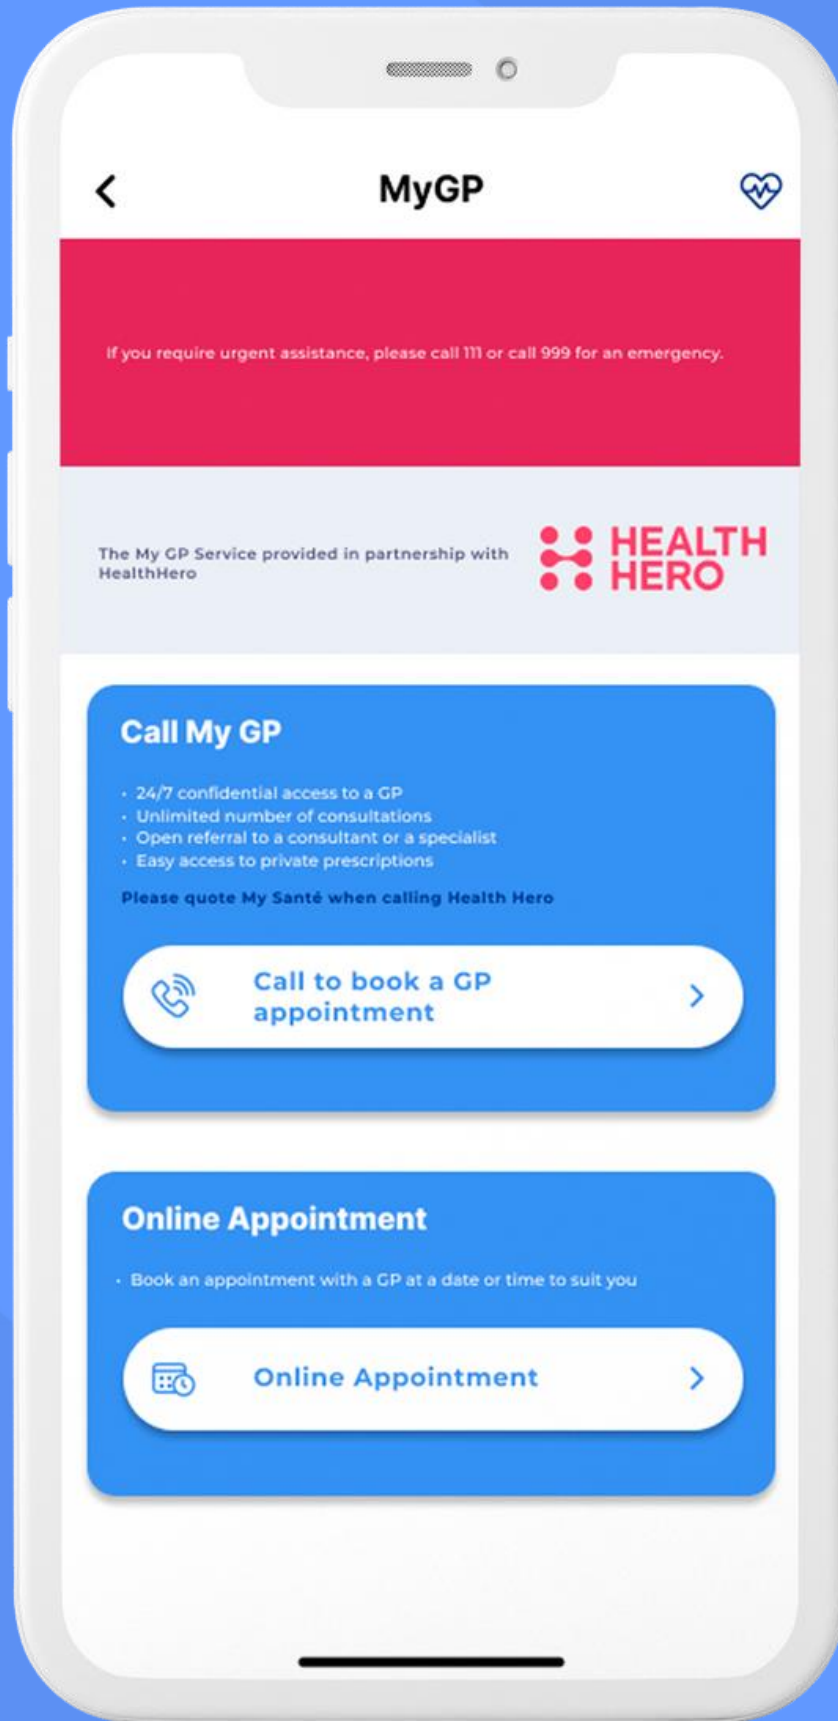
MyGP

If you require urgent assistance, please call 111 or call 999 for an emergency.

The My GP Service provided in partnership with HealthHero

HEALTH HERO

Call My GP

• 24/7 confidential access to a GP
• Unlimited number of consultations
• Open referral to a consultant or a specialist
• Easy access to private prescriptions

Please quote My Santé when calling Health Hero

Call to book a GP appointment

Online Appointment

• Book an appointment with a GP at a date or time to suit you

Online Appointment